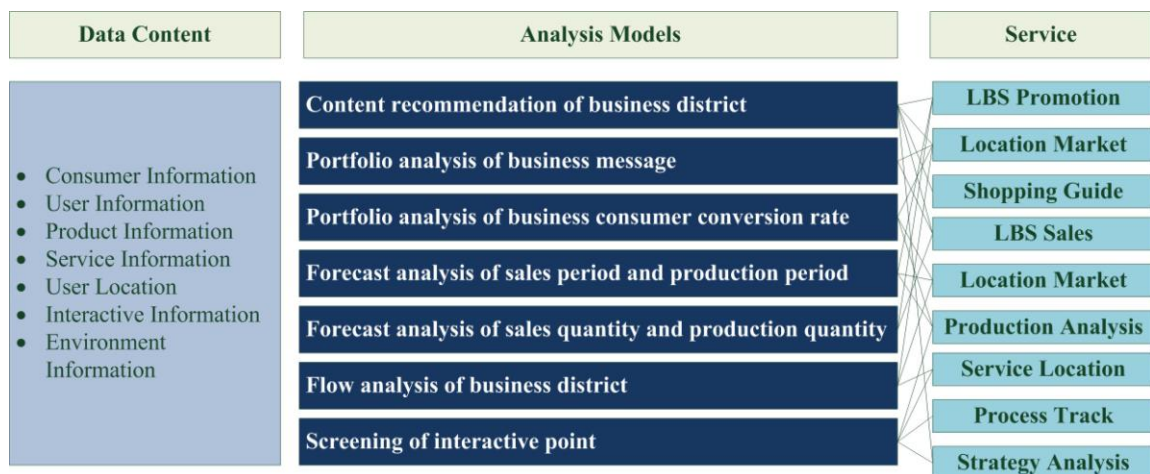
Data Content

Analysis Models

Service

• Consumer Information
• User Information
• Product Information
• Service Information
• User Location
• Interactive Information
• Environment Information

Content recommendation of business district

Portfolio analysis of business message

Portfolio analysis of business consumer conversion rate

Forecast analysis of sales period and production period

Forecast analysis of sales quantity and production quantity

Flow analysis of business district

Screening of interactive point

LBS Promotion

Location Market

Shopping Guide

LBS Sales

Location Market

Production Analysis

Service Location

Process Track

Strategy Analysis